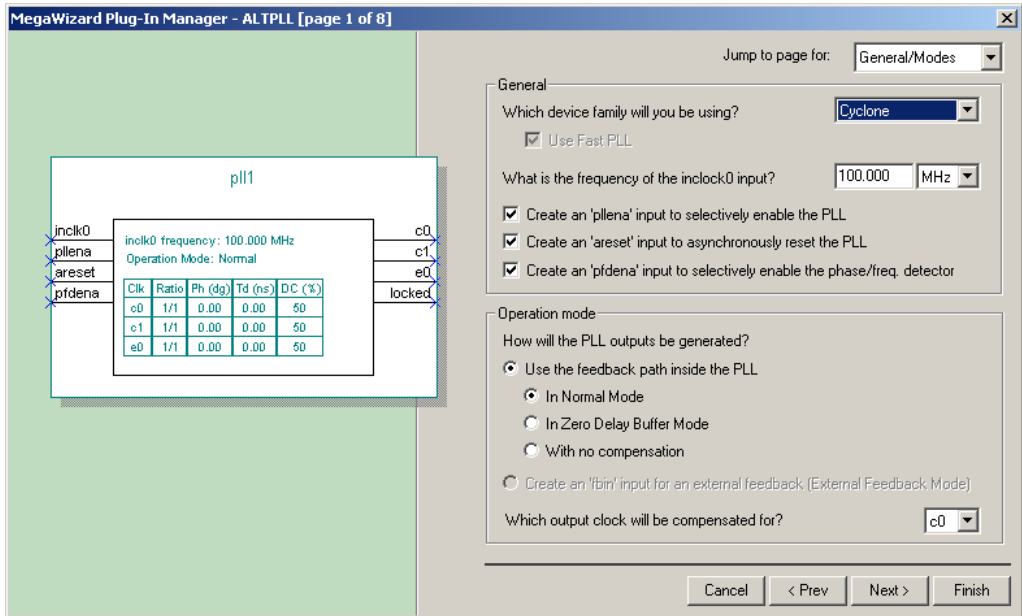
MegaWizard Plug-In Manager - ALTPLL [page 1 of 8]

pll1

inclk0
pllena
areset
pfdena

inclk0 frequency: 100.000 MHz
Operation Mode: Normal

| Clk | Ratio | Ph (dg) | Td (ns) | DC (%) |
|---|---|---|---|---|
| c0 | 1/1 | 0.00 | 0.00 | 50 |
| c1 | 1/1 | 0.00 | 0.00 | 50 |
| e0 | 1/1 | 0.00 | 0.00 | 50 |

c0
c1
e0
locked

Jump to page for: General/Modes

General

Which device family will you be using? Cyclone

Use Fast PLL

What is the frequency of the inclock0 input? 100.000 MHz

Create an 'pllena' input to selectively enable the PLL

Create an 'areset' input to asynchronously reset the PLL

Create an 'pfdena' input to selectively enable the phase/freq. detector

Operation mode

How will the PLL outputs be generated?

Use the feedback path inside the PLL

In Normal Mode

In Zero Delay Buffer Mode

With no compensation

Create an 'fbin' input for an external feedback (External Feedback Mode)

Which output clock will be compensated for? c0

Cancel
< Prev
Next >
Finish